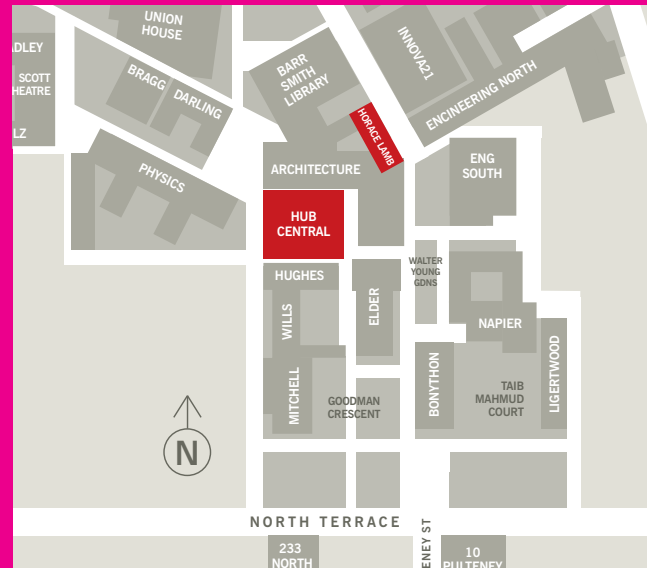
UNION HOUSE

ADLEY

SCOTT THEATRE

LZ

BRAGG

DARLING

BARR SMITH LIBRARY

INNOVA21

ENGINEERING NORTH

HORACE LAMB

PHYSICS

ARCHITECTURE

ENG SOUTH

HUB CENTRAL

HUGHES

WALTER YOUNG GDNS

WILLS

ELDER

NAPIER

MITCHELL

BONYTHON

LIGERTWOOD

TAIB MAHMUD COURT

GOODMAN CRESCENT

N

NORTH TERRACE

233 NORTH

ENEY ST

10 PULTENEY